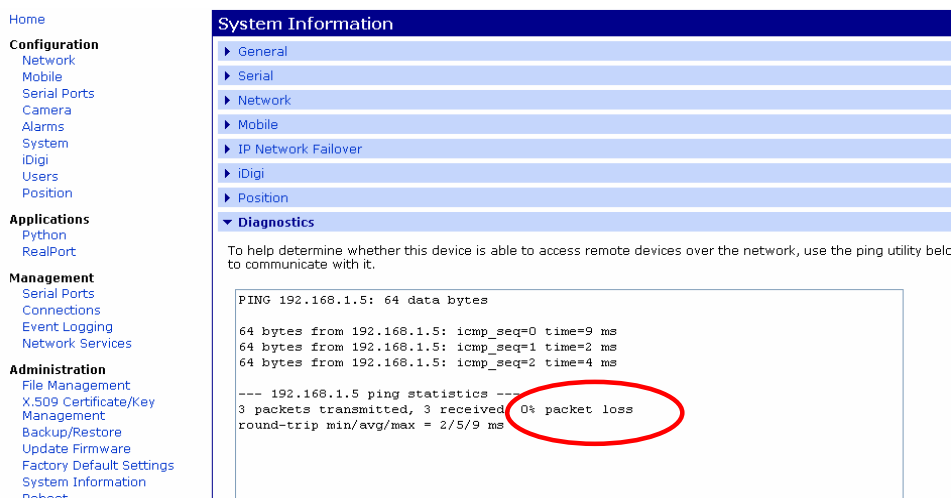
Home

Configuration
Network
Mobile
Serial Ports
Camera
Alarms
System
iDigi
Users
Position

Applications
Python
RealPort

Management
Serial Ports
Connections
Event Logging
Network Services

Administration
File Management
X.509 Certificate/Key Management
Backup/Restore
Update Firmware
Factory Default Settings
System Information
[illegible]

System Information

General
Serial
Network
Mobile
IP Network Failover
iDigi
Position
Diagnostics

To help determine whether this device is able to access remote devices over the network, use the ping utility belo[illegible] to communicate with it.

PING 192.168.1.5: 64 data bytes

64 bytes from 192.168.1.5: icmp_seq=0 time=9 ms
64 bytes from 192.168.1.5: icmp_seq=1 time=2 ms
64 bytes from 192.168.1.5: icmp_seq=2 time=4 ms

--- 192.168.1.5 ping statistics ---
3 packets transmitted, 3 received, 0% packet loss
round-trip min/avg/max = 2/5/9 ms